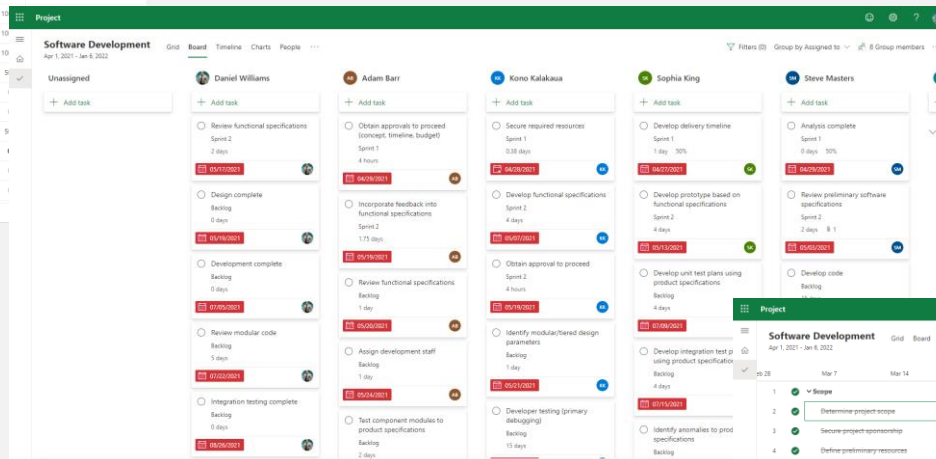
Project

Software Development
Apr 1, 2021 - Jan 6, 2022

Grid Board Timeline Charts People ···

Filters (0) Group by Assigned to 8 Group members

Unassigned
+ Add task

Daniel Williams
+ Add task
Review functional specifications
Sprint 2
2 days
05/17/2021
Design complete
Backlog
0 days
05/19/2021
Development complete
Backlog
0 days
07/05/2021
Review modular code
Backlog
5 days
07/22/2021
Integration testing complete
Backlog
0 days
08/26/2021

AB Adam Barr
+ Add task
Obtain approvals to proceed (concept, timeline, budget)
Sprint 1
4 hours
04/29/2021 AB
Incorporate feedback into functional specifications
Sprint 2
1.75 days
05/19/2021 AB
Review functional specifications
Backlog
1 day
05/20/2021 AB
Assign development staff
Backlog
1 day
05/24/2021 AB
Test component modules to product specifications
Backlog
2 days

KK Kono Kalakaua
+ Add task
Secure required resources
Sprint 1
0.38 days
04/28/2021 KK
Develop functional specifications
Sprint 2
4 days
05/07/2021 KK
Obtain approval to proceed
Sprint 2
4 hours
05/19/2021 KK
Identify modular/tiered design parameters
Backlog
1 day
05/21/2021 KK
Developer testing (primary debugging)
Backlog
15 days

SK Sophia King
+ Add task
Develop delivery timeline
Sprint 1
1 day 50%
04/27/2021 SK
Develop prototype based on functional specifications
Sprint 2
4 days
05/13/2021 SK
Develop unit test plans using product specifications
Backlog
4 days
07/08/2021
Develop integration test p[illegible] using product specificatio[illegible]
Backlog
4 days
Identify anomalies to pro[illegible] specifications
Backlog

SM Steve Masters
+ Add task
Analysis complete
Sprint 1
0 days 50%
04/29/2021 SM
Review preliminary software specifications
Sprint 2
2 days 1
05/03/2021 SM
Develop code
Backlog

Project
Software Development
Apr 1, 2021 - Jan 6, 2022
Grid Board
Feb 28 Mar 7 Mar 14
1 Scope
2 Determine project scope
3 Secure project sponsorship
4 Define preliminary resources